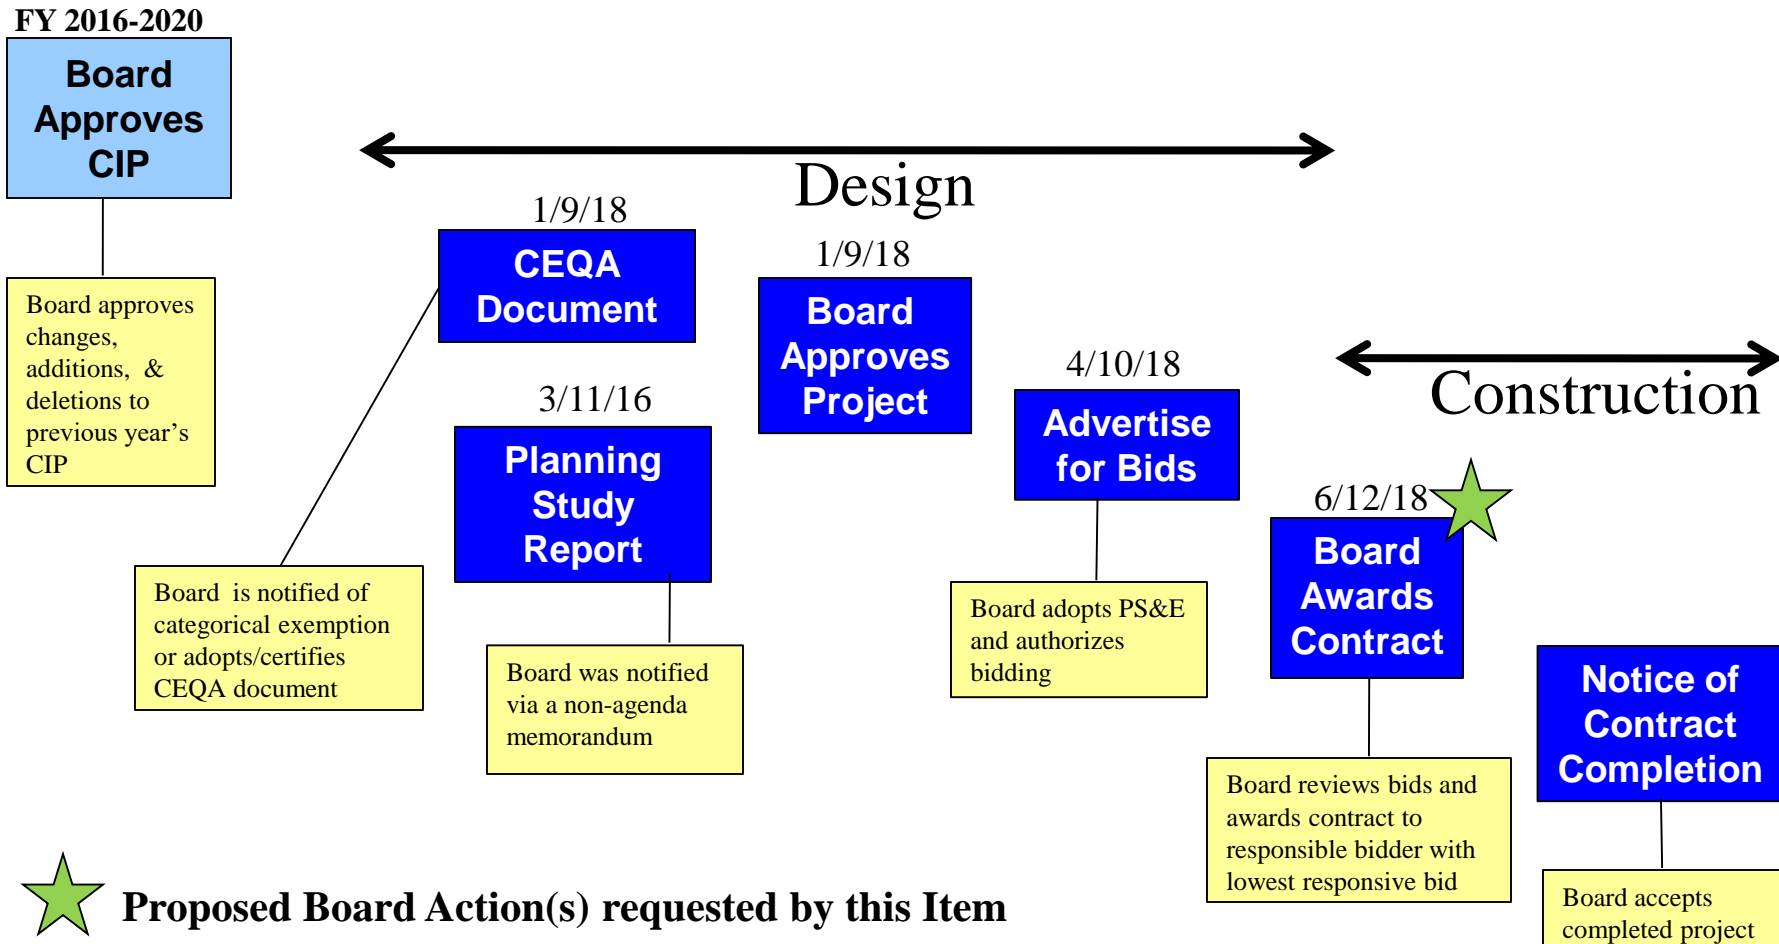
FY 2016-2020

Board Approves CIP

Board approves changes, additions, & deletions to previous year's CIP

Design

1/9/18

CEQA Document

Board is notified of categorical exemption or adopts/certifies CEQA document

3/11/16

Planning Study Report

Board was notified via a non-agenda memorandum

1/9/18

Board Approves Project

4/10/18

Advertise for Bids

Board adopts PS&E and authorizes bidding

Construction

6/12/18

Board Awards Contract

Board reviews bids and awards contract to responsible bidder with lowest responsive bid

Notice of Contract Completion

Board accepts completed project

Proposed Board Action(s) requested by this Item